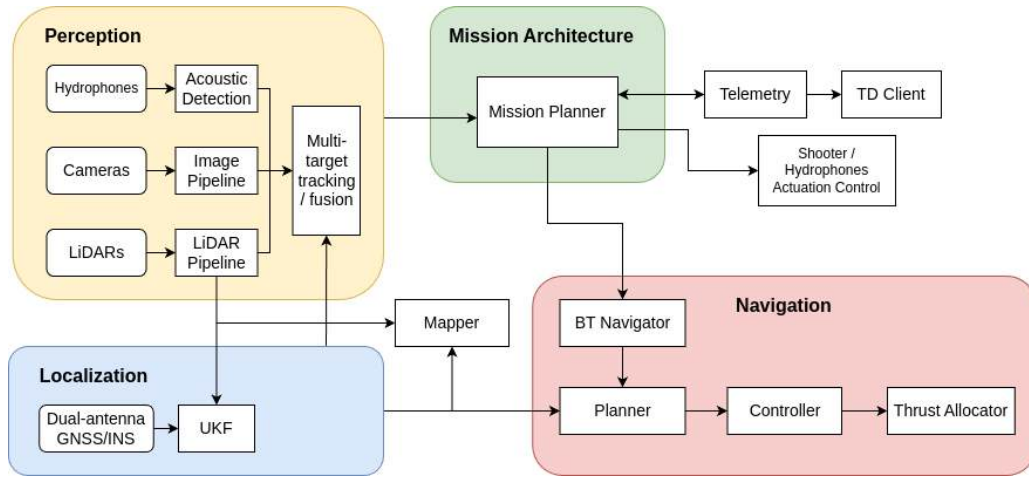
Perception

Hydrophones

Acoustic Detection

Cameras

Image Pipeline

LiDARs

LiDAR Pipeline

Multi-target tracking / fusion

Mission Architecture

Mission Planner

Telemetry

TD Client

Shooter / Hydrophones Actuation Control

Mapper

Navigation

BT Navigator

Localization

Dual-antenna GNSS/INS

UKF

Planner

Controller

Thrust Allocator